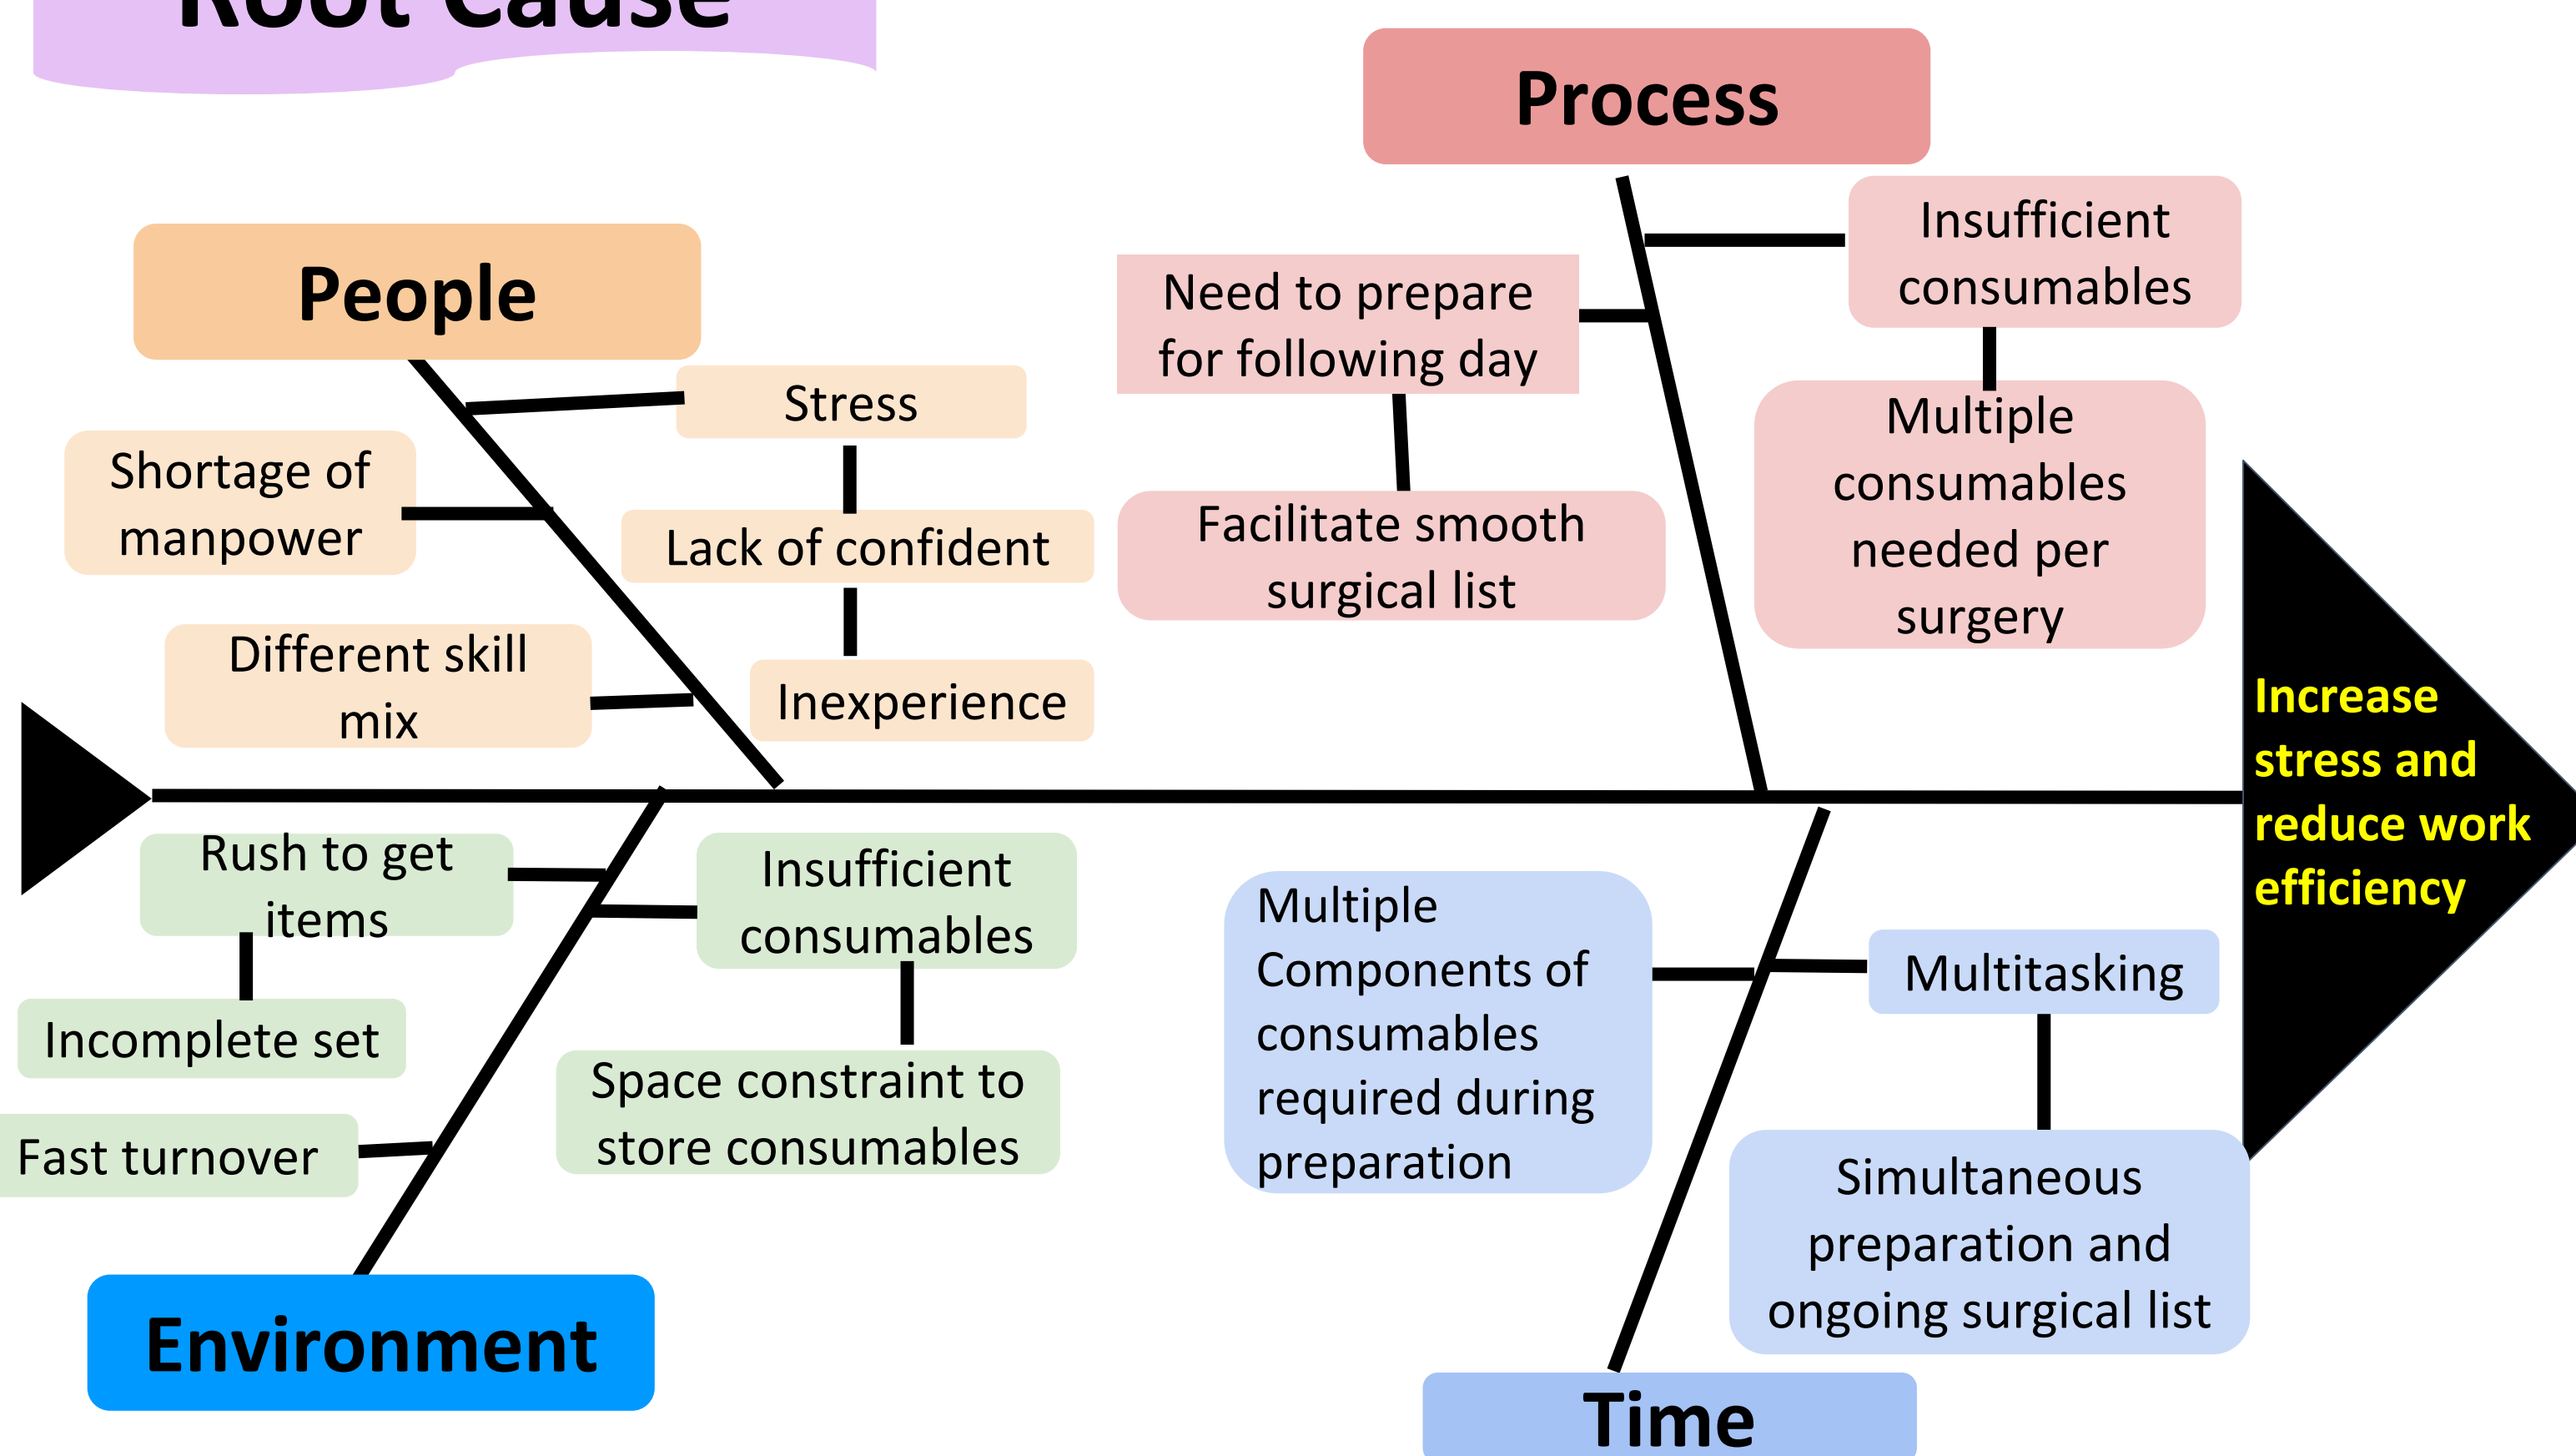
Root Cause

Process

People

Stress

Shortage of manpower

Lack of confident

Different skill mix

Inexperience

Need to prepare for following day

Facilitate smooth surgical list

Insufficient consumables

Multiple consumables needed per surgery

Increase stress and reduce work efficiency

Rush to get items

Incomplete set

Fast turnover

Insufficient consumables

Space constraint to store consumables

Environment

Multiple Components of consumables required during preparation

Multitasking

Simultaneous preparation and ongoing surgical list

Time